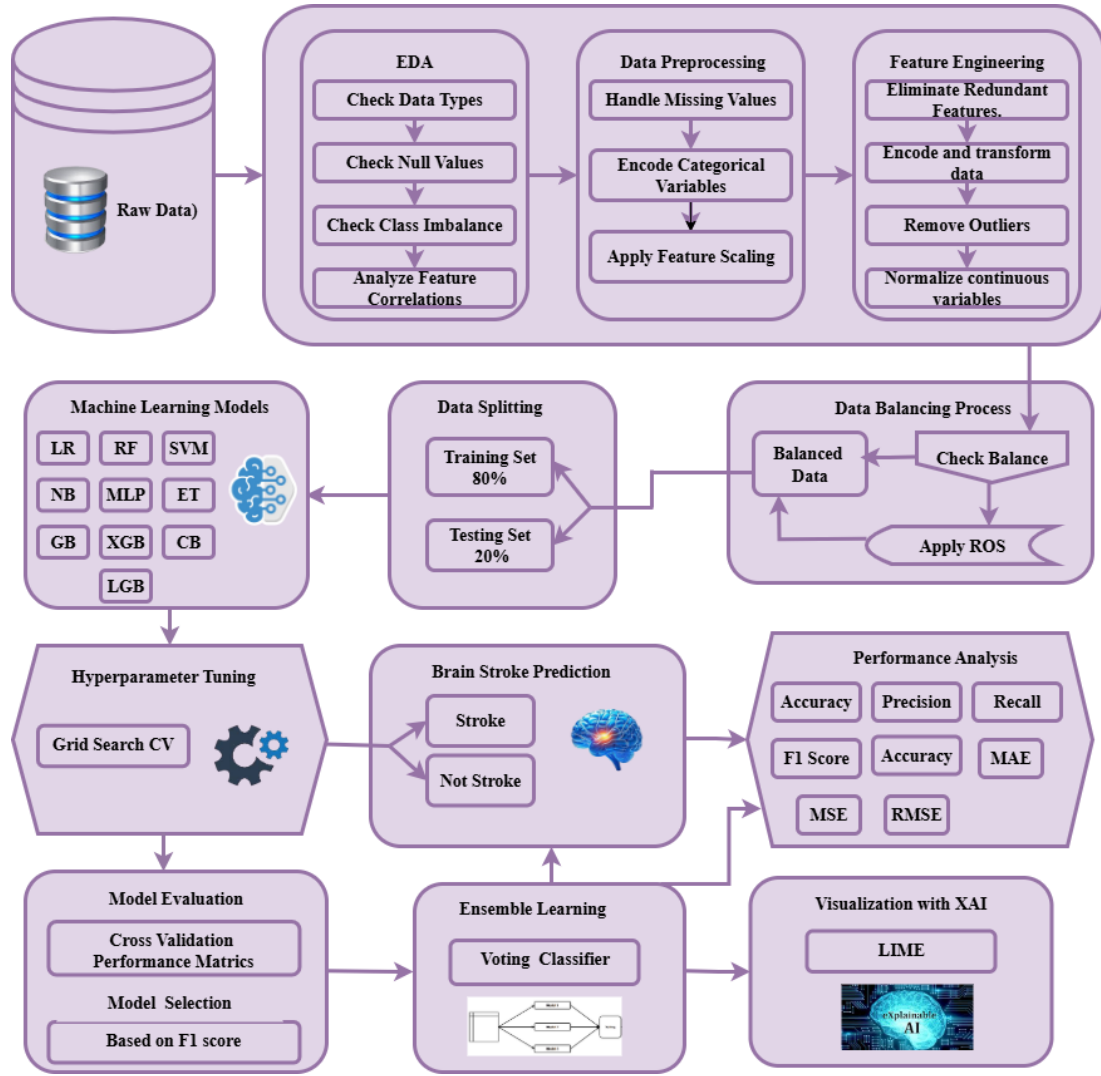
Raw Data)

EDA
Check Data Types
Check Null Values
Check Class Imbalance
Analyze Feature Correlations

Data Preprocessing
Handle Missing Values
Encode Categorical Variables
Apply Feature Scaling

Feature Engineering
Eliminate Redundant Features.
Encode and transform data
Remove Outliers
Normalize continuous variables

Machine Learning Models
LR
RF
SVM
NB
MLP
ET
GB
XGB
CB
LGB

Data Splitting
Training Set 80%
Testing Set 20%

Data Balancing Process
Balanced Data
Check Balance
Apply ROS

Hyperparameter Tuning
Grid Search CV

Brain Stroke Prediction
Stroke
Not Stroke

Performance Analysis
Accuracy
Precision
Recall
F1 Score
Accuracy
MAE
MSE
RMSE

Model Evaluation
Cross Validation Performance Matrics
Model Selection
Based on F1 score

Ensemble Learning
Voting Classifier
Model 1
Model 2
Model 3
Voting

Visualization with XAI
LIME
eXplainable AI